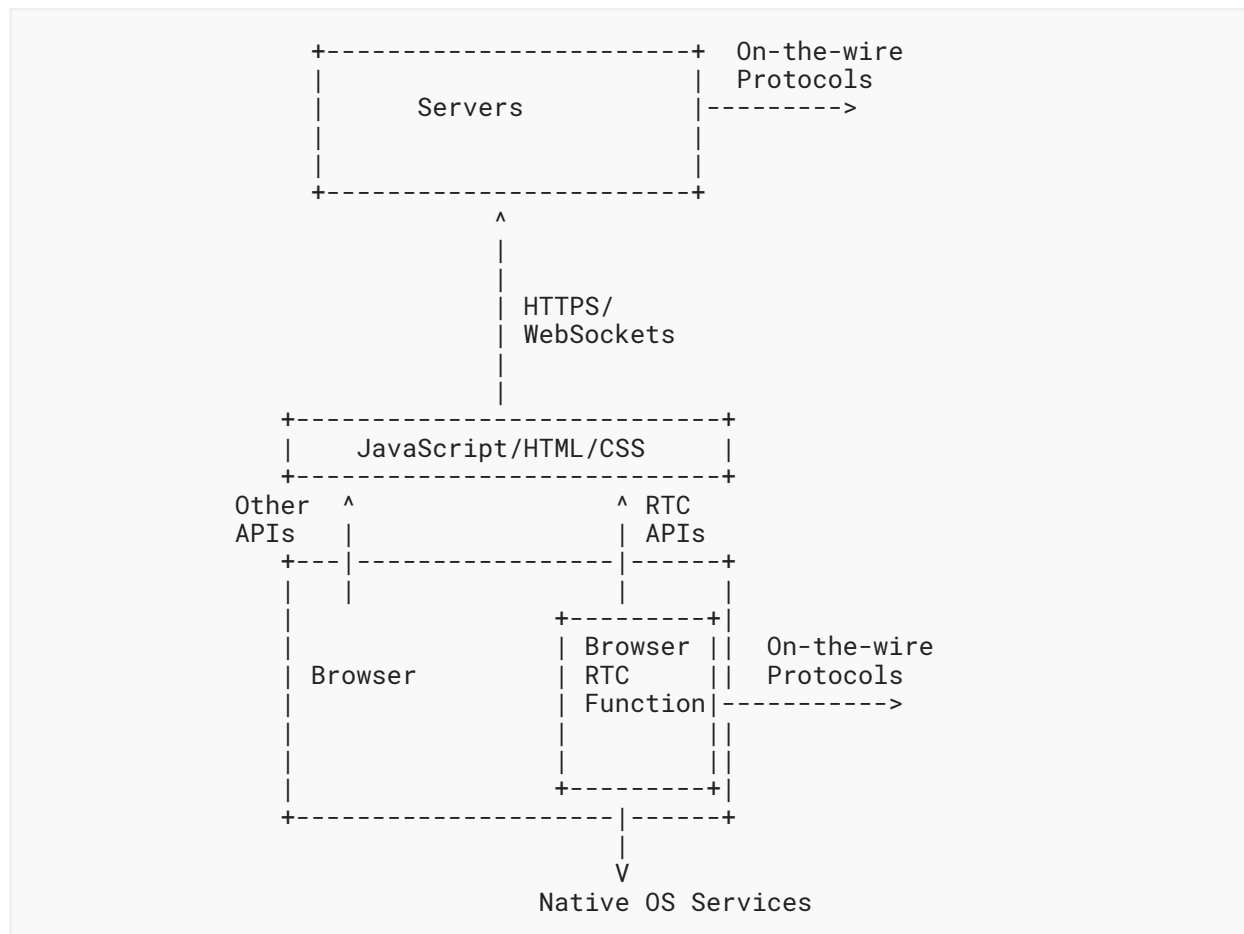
```
          +------------------------+  On-the-wire
          |                        |  Protocols
          |      Servers           |--------->
          |                        |
          |                        |
          +------------------------+
                      ^
                      |
                      |
                      | HTTPS/
                      | WebSockets
                      |
                      |
     +----------------------------+
     |    JavaScript/HTML/CSS     |
     +----------------------------+
  Other  ^                 ^ RTC
  APIs   |                 | APIs
     +---|-----------------|------+
     |   |                 |      |
     |                 +---------+|
     |                 | Browser ||  On-the-wire
     | Browser         | RTC     ||  Protocols
     |                 | Function|----------->
     |                 |         ||
     |                 |         ||
     |                 +---------+|
     +---------------------|------+
                           |
                           V
                      Native OS Services
```